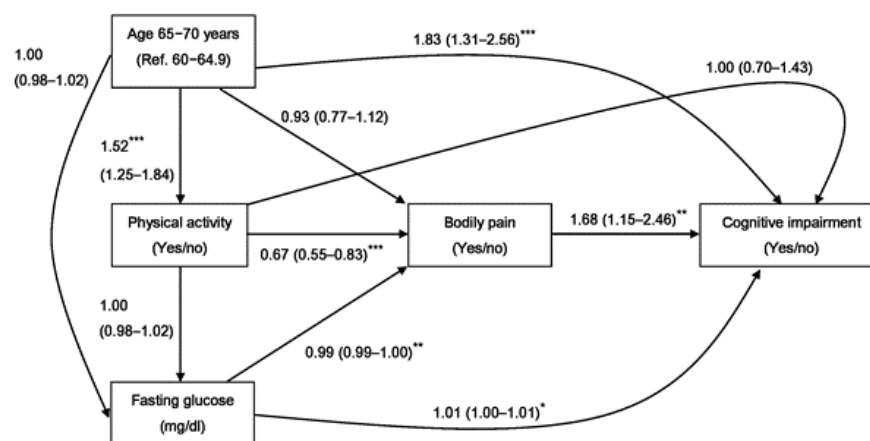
Age 65–70 years
(Ref. 60–64.9)

1.00
(0.98–1.02)

1.83 (1.31–2.56)$^{***}$

1.00 (0.70–1.43)

0.93 (0.77–1.12)

1.52$^{***}$
(1.25–1.84)

Physical activity
(Yes/no)

0.67 (0.55–0.83)$^{***}$

Bodily pain
(Yes/no)

1.68 (1.15–2.46)$^{**}$

Cognitive impairment
(Yes/no)

1.00
(0.98–1.02)

0.99 (0.99–1.00)$^{**}$

Fasting glucose
(mg/dl)

1.01 (1.00–1.01)$^{*}$